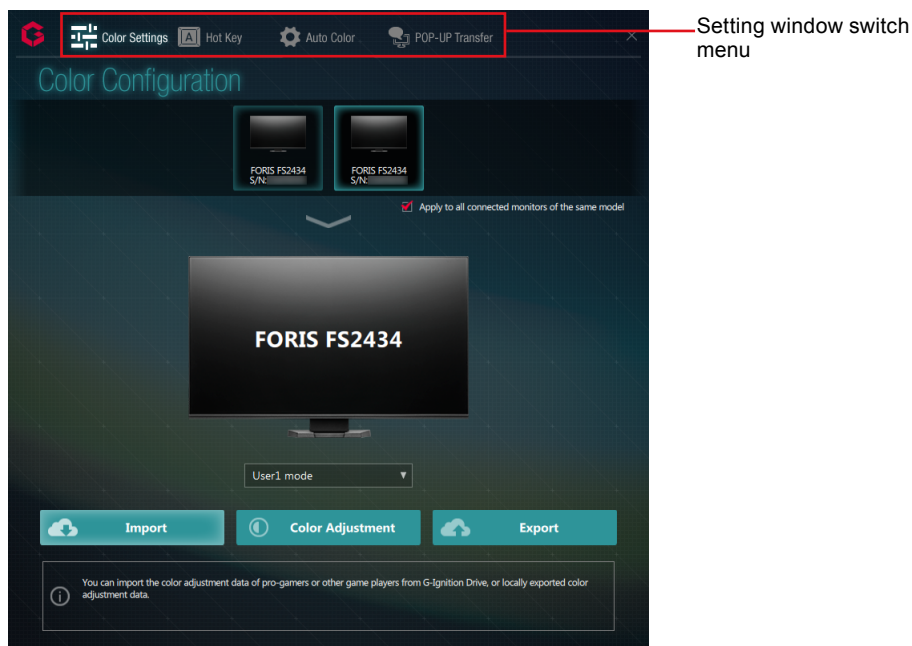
Color Settings
A Hot Key
Auto Color
POP-UP Transfer

Setting window switch menu

Color Configuration

FORIS FS2434
S/N:

FORIS FS2434
S/N:

Apply to all connected monitors of the same model

FORIS FS2434

User1 mode

Import
Color Adjustment
Export

You can import the color adjustment data of pro-gamers or other game players from G-Ignition Drive, or locally exported color adjustment data.